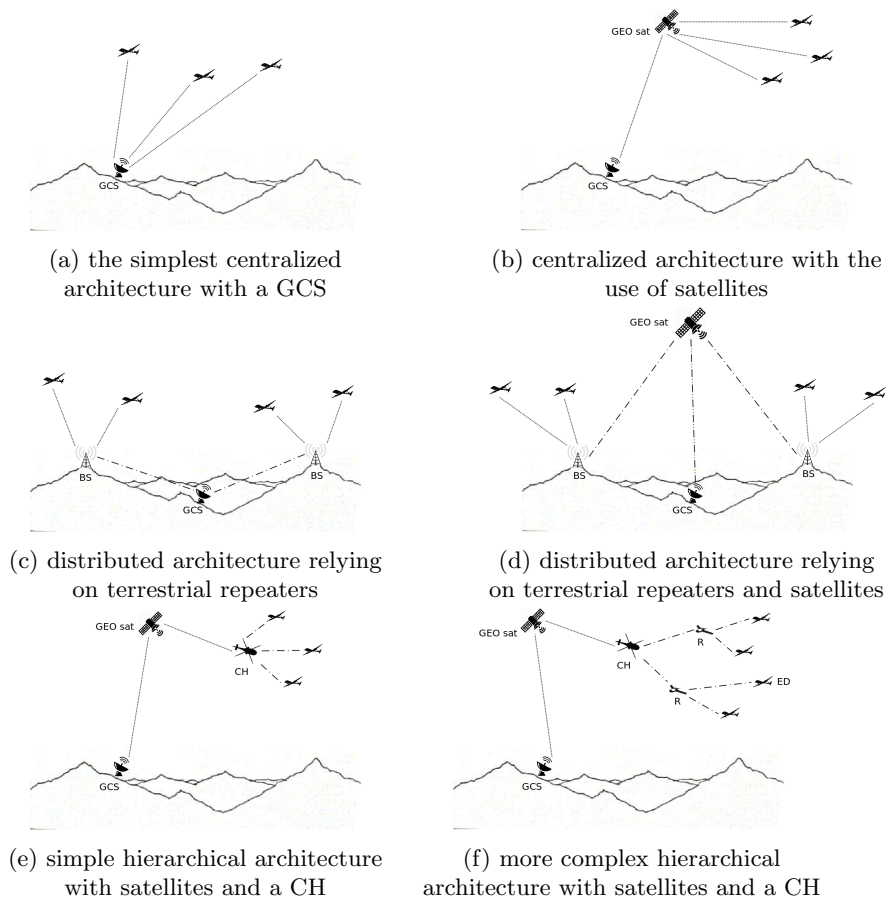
GCS

(a) the simplest centralized architecture with a GCS

GEO sat

GCS

(b) centralized architecture with the use of satellites

BS

BS

GCS

(c) distributed architecture relying on terrestrial repeaters

GEO sat

BS

BS

GCS

(d) distributed architecture relying on terrestrial repeaters and satellites

GEO sat

CH

GCS

(e) simple hierarchical architecture with satellites and a CH

GEO sat

CH

R

R

ED

GCS

(f) more complex hierarchical architecture with satellites and a CH